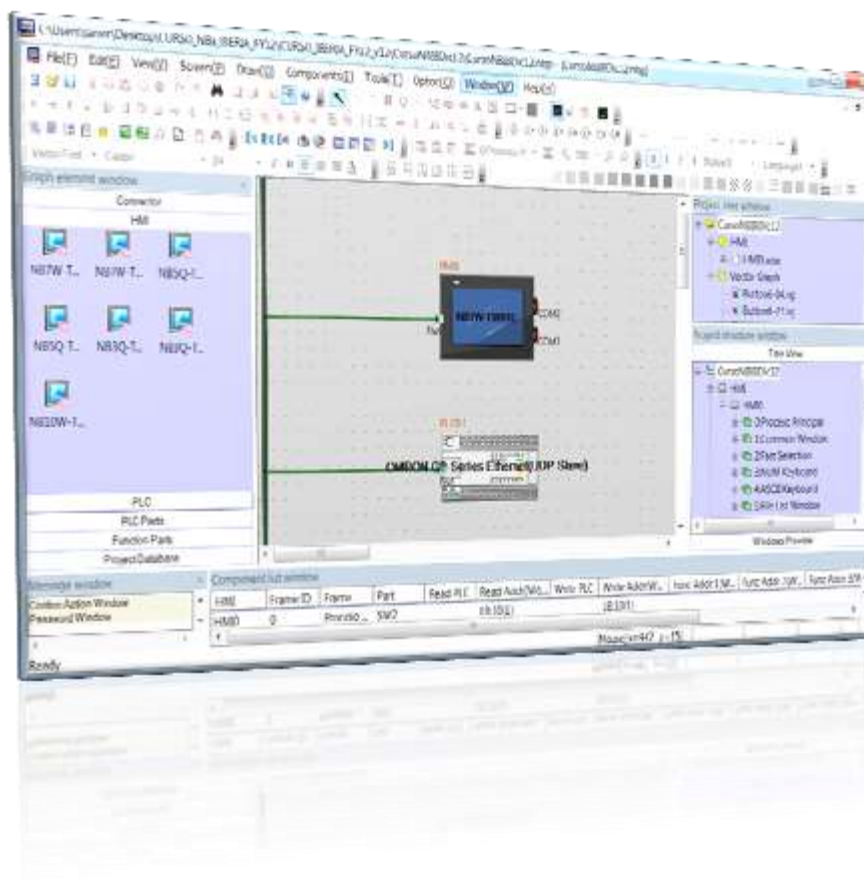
C:\Users\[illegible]\Desktop\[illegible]

File(F) Edit(E) View(V) Screen(S) Draw(D) Components(C) Tools(T) Option(O) Window(W) Help(H)

Graph element window

Connector

HMI

NB7W-T... NB7W-T... NB5Q-T...

NB5Q-T... NB3Q-T... NB3Q-T...

NB10W-T...

PLC

PLC Parts

Function Parts

Project Database

HMI0

NB7W-TW01...

COM1

COM2

PLC0

OMRON CP Series Ethernet(UDP Slave)

Project view window

HMI

Vector Graph

Project window window

Tree View

HMI

HMI0

0:Protocol Principal

1:Common Window

2:Part Selection

3:NUM Keyboard

4:ASCII Keyboard

5:Win List Window

Window Preview

Message window

Confirm Action Window

Password Window

Component list window

| HMI | Frame ID | Frame | Part | Read PLC | Read Addr(Wo... | Write PLC | Write Addr(W... | Func Addr... | Func Addr... | Func Addr... |
|---|---|---|---|---|---|---|---|---|---|---|
| HMI0 | 0 | Protocol... | SW2 | | 0:LB1 | | 0:LB1 | | | |

Mouse:x=447 y=15

Ready